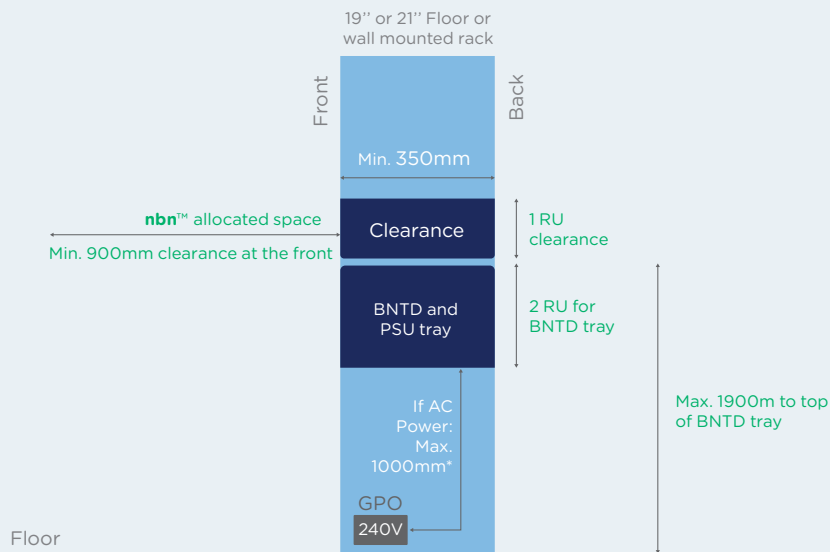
19'' or 21'' Floor or wall mounted rack

Front

Back

Min. 350mm

nbn™ allocated space

Min. 900mm clearance at the front

Clearance

1 RU clearance

BNTD and PSU tray

2 RU for BNTD tray

Max. 1900m to top of BNTD tray

If AC Power: Max. 1000mm*

GPO

240V

Floor